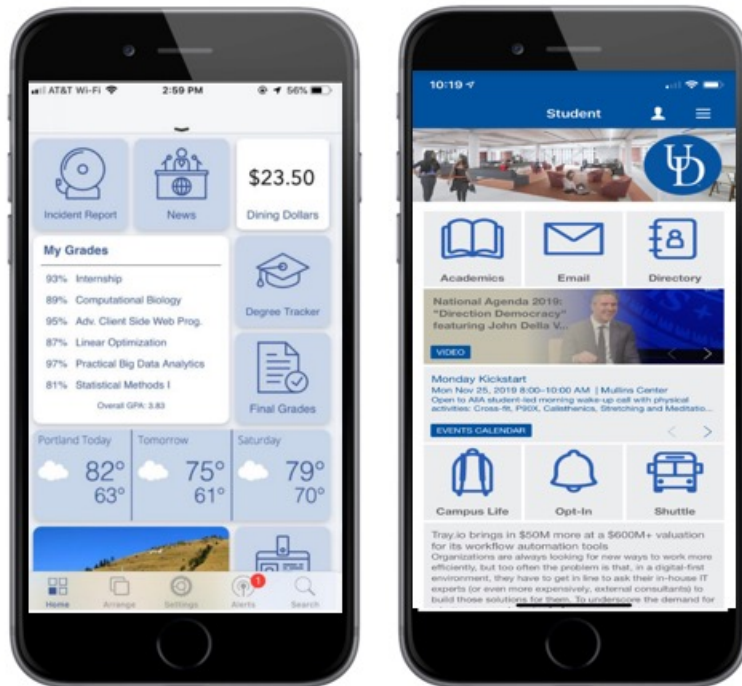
AT&T Wi-Fi 2:59 PM 56%

Incident Report

News

$23.50

Dining Dollars

My Grades

93% Internship

89% Computational Biology

95% Adv. Client Side Web Prog.

87% Linear Optimization

97% Practical Big Data Analytics

81% Statistical Methods I

Overall GPA: 3.83

Degree Tracker

Final Grades

Portland Today 82° 63°

Tomorrow 75° 61°

Saturday 79° 70°

Home Arrange Settings Alerts 1 Search

10:19

Student

UD

Academics

Email

Directory

National Agenda 2019: "Direction Democracy" featuring John Della V...

VIDEO

Monday Kickstart

Mon Nov 25, 2019 8:00-10:00 AM | Mullins Center

Open to AIA student-led morning wake-up call with physical activities: Cross-fit, P90X, Calisthenics, Stretching and Meditatio...

EVENTS CALENDAR

Campus Life

Opt-In

Shuttle

Tray.io brings in $50M more at a $600M+ valuation for its workflow automation tools

Organizations are always looking for new ways to work more efficiently, but too often the problem is that, in a digital-first environment, they have to get in line to ask their in-house IT experts (or even more expensively, external consultants) to build those solutions for them. To underscore the demand for